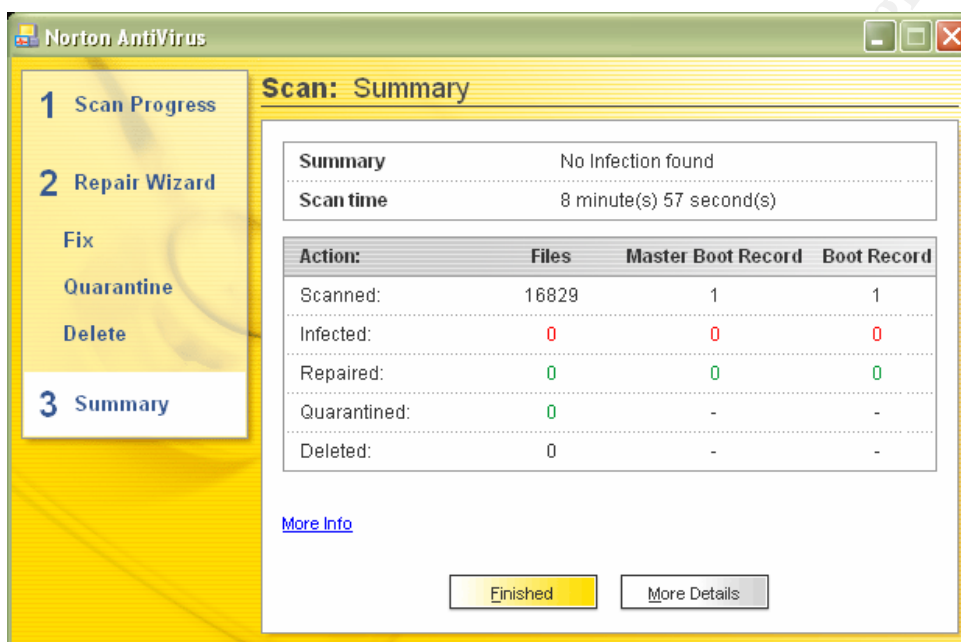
Norton AntiVirus

1 Scan Progress

2 Repair Wizard

Fix

Quarantine

Delete

3 Summary

Scan: Summary

| Summary | No Infection found |
|---|---|
| Scan time | 8 minute(s) 57 second(s) |

| Action: | Files | Master Boot Record | Boot Record |
|---|---|---|---|
| Scanned: | 16829 | 1 | 1 |
| Infected: | 0 | 0 | 0 |
| Repaired: | 0 | 0 | 0 |
| Quarantined: | 0 | - | - |
| Deleted: | 0 | - | - |

More Info

Finished

More Details